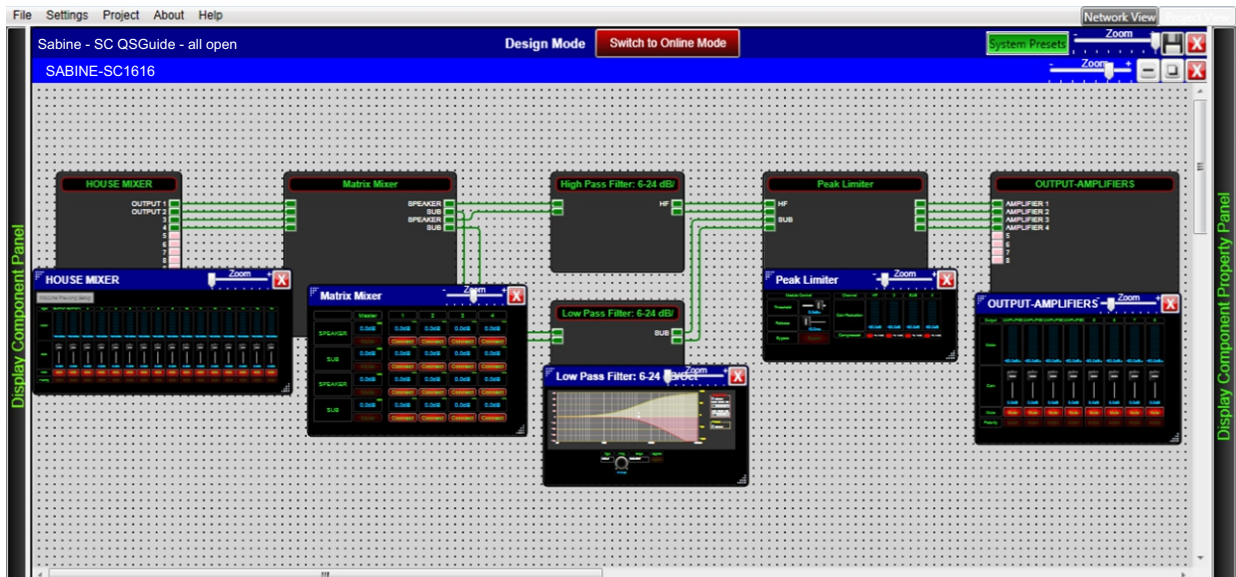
File Settings Project About Help

Network View

Sabine - SC QSGuide - all open

Design Mode

Switch to Online Mode

System Presets

Zoom

SABINE-SC1616

Zoom

Display Component Panel

Display Component Property Panel

HOUSE MIXER

OUTPUT 1
OUTPUT 2
3
4
5
6
7
8

Matrix Mixer

SPEAKER
SUB
SPEAKER
SUB

High Pass Filter: 6-24 dB/

HF

Peak Limiter

HF
SUB

OUTPUT-AMPLIFIERS

AMPLIFIER 1
AMPLIFIER 2
AMPLIFIER 3
AMPLIFIER 4
5
6
7
8

HOUSE MIXER
Zoom

Matrix Mixer
Zoom

Master
1
2
3
4

SPEAKER
SUB
SPEAKER
SUB

Low Pass Filter: 6-24 dB/

SUB

Peak Limiter
Zoom

OUTPUT-AMPLIFIERS
Zoom

Low Pass Filter: 6-24 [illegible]
Zoom